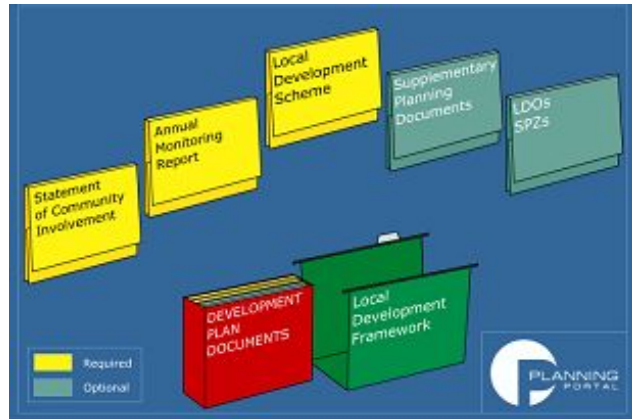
Statement of Community Involvement

Annual Monitoring Report

Local Development Scheme

Supplementary Planning Documents

LDOs SPZs

DEVELOPMENT PLAN DOCUMENTS

Local Development Framework

Required

Optional

PLANNING PORTAL